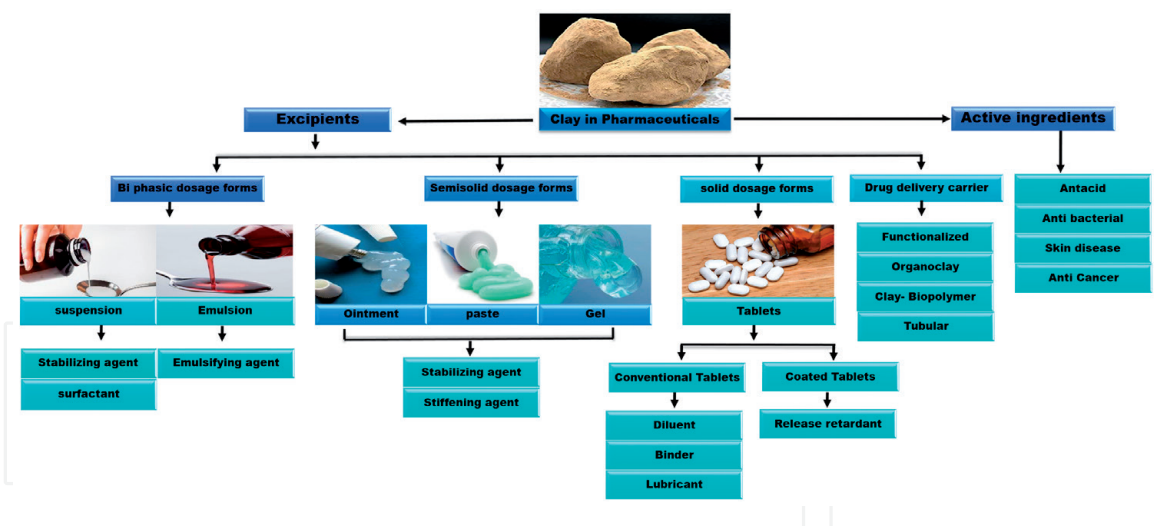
Clay in Pharmaceuticals

Excipients

Active ingredients

Bi phasic dosage forms

Semisolid dosage forms

solid dosage forms

Drug delivery carrier

Antacid

Anti bacterial

Skin disease

Anti Cancer

suspension

Emulsion

Ointment

paste

Gel

Tablets

Functionalized

Organoclay

Clay- Biopolymer

Tubular

Stabilizing agent

surfactant

Emulsifying agent

Stabilizing agent

Stiffening agent

Conventional Tablets

Coated Tablets

Diluent

Binder

Lubricant

Release retardant